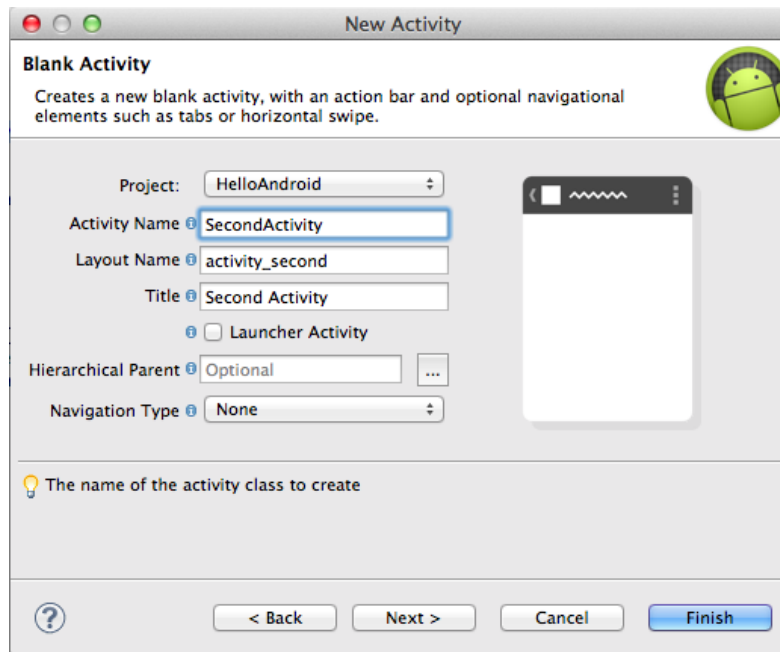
New Activity

Blank Activity

Creates a new blank activity, with an action bar and optional navigational elements such as tabs or horizontal swipe.

Project: HelloAndroid

Activity Name SecondActivity

Layout Name activity_second

Title Second Activity

Launcher Activity

Hierarchical Parent Optional ...

Navigation Type None

The name of the activity class to create

< Back Next > Cancel Finish